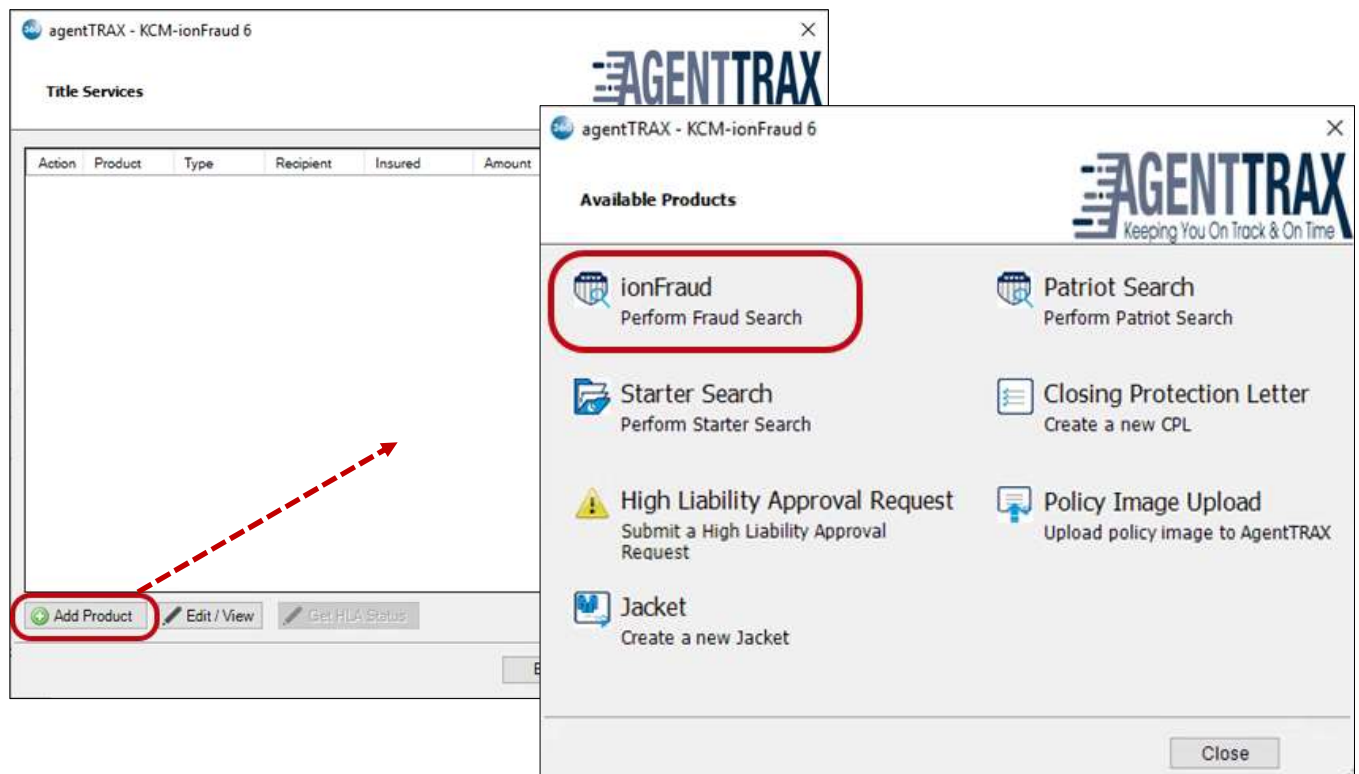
agentTRAX - KCM-ionFraud 6

Title Services

AGENTTRAX

| Action | Product | Type | Recipient | Insured | Amount |
|---|---|---|---|---|---|

Add Product

Edit / View

Get HLA Status

E

agentTRAX - KCM-ionFraud 6

Available Products

AGENTTRAX
Keeping You On Track & On Time

ionFraud
Perform Fraud Search

Patriot Search
Perform Patriot Search

Starter Search
Perform Starter Search

Closing Protection Letter
Create a new CPL

High Liability Approval Request
Submit a High Liability Approval Request

Policy Image Upload
Upload policy image to AgentTRAX

Jacket
Create a new Jacket

Close